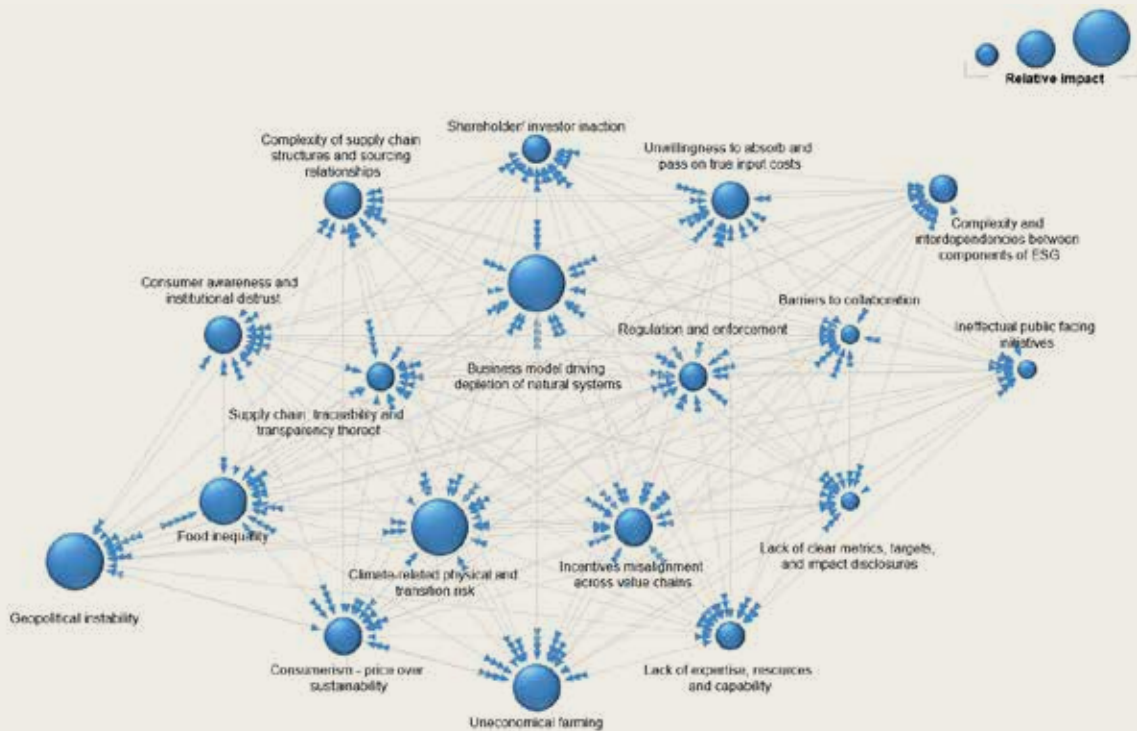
Relative impact

Shareholder/ investor inaction

Complexity of supply chain structures and sourcing relationships

Unwillingness to absorb and pass on true input costs

Complexity and interdependencies between components of ESG

Consumer awareness and institutional distrust

Barriers to collaboration

Ineffectual public facing initiatives

Regulation and enforcement

Business model driving depletion of natural systems

Supply chain, traceability and transparency thereof

Food inequality

Geopolitical instability

Climate-related physical and transition risk

Incentives misalignment across value chains

Lack of clear metrics, targets, and impact disclosures

Consumerism - price over sustainability

Lack of expertise, resources and capability

Uneconomical farming